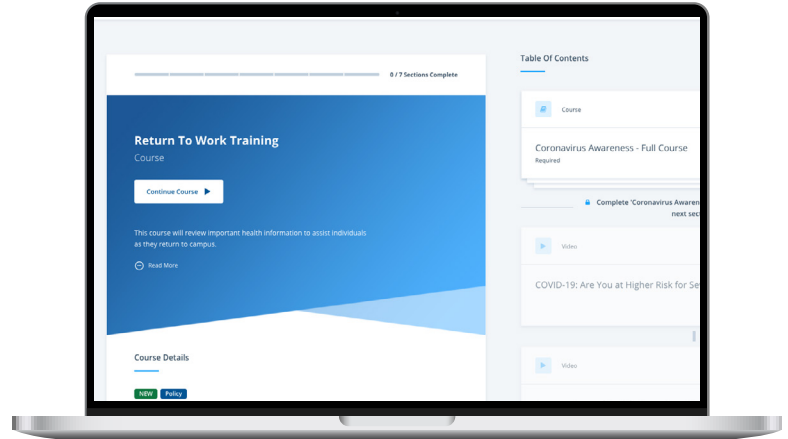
0 / 7 Sections Complete

Return To Work Training
Course

Continue Course

This course will review important health information to assist individuals as they return to campus.

Read More

Course Details

NEW Policy

Table Of Contents

Course

Coronavirus Awareness - Full Course
Required

Complete 'Coronavirus Awaren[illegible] next sect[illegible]

Video

COVID-19: Are You at Higher Risk for Se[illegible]

Video